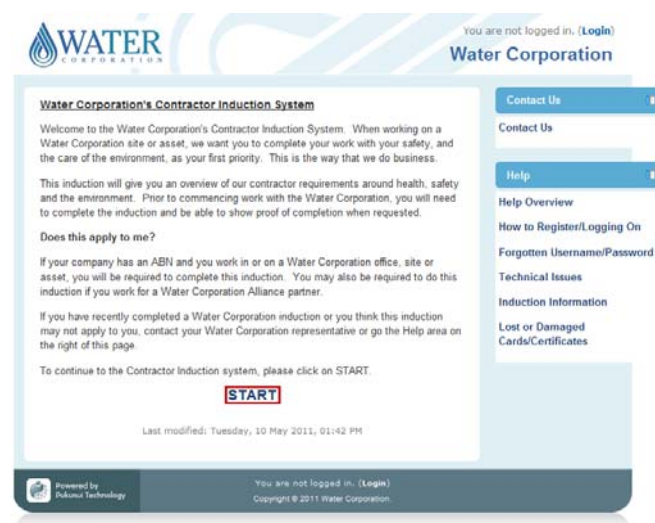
WATER
CORPORATION

You are not logged in. (Login)

Water Corporation

Water Corporation's Contractor Induction System

Welcome to the Water Corporation's Contractor Induction System. When working on a Water Corporation site or asset, we want you to complete your work with your safety, and the care of the environment, as your first priority. This is the way that we do business.

This induction will give you an overview of our contractor requirements around health, safety and the environment. Prior to commencing work with the Water Corporation, you will need to complete the induction and be able to show proof of completion when requested.

Does this apply to me?

If your company has an ABN and you work in or on a Water Corporation office, site or asset, you will be required to complete this induction. You may also be required to do this induction if you work for a Water Corporation Alliance partner.

If you have recently completed a Water Corporation induction or you think this induction may not apply to you, contact your Water Corporation representative or go the Help area on the right of this page.

To continue to the Contractor Induction system, please click on START.

START

Last modified: Tuesday, 10 May 2011, 01:42 PM

Contact Us

Contact Us

Help

Help Overview

How to Register/Logging On

Forgotten Username/Password

Technical Issues

Induction Information

Lost or Damaged Cards/Certificates

Powered by Pukunui Technology

You are not logged in. (Login)

Copyright © 2011 Water Corporation.